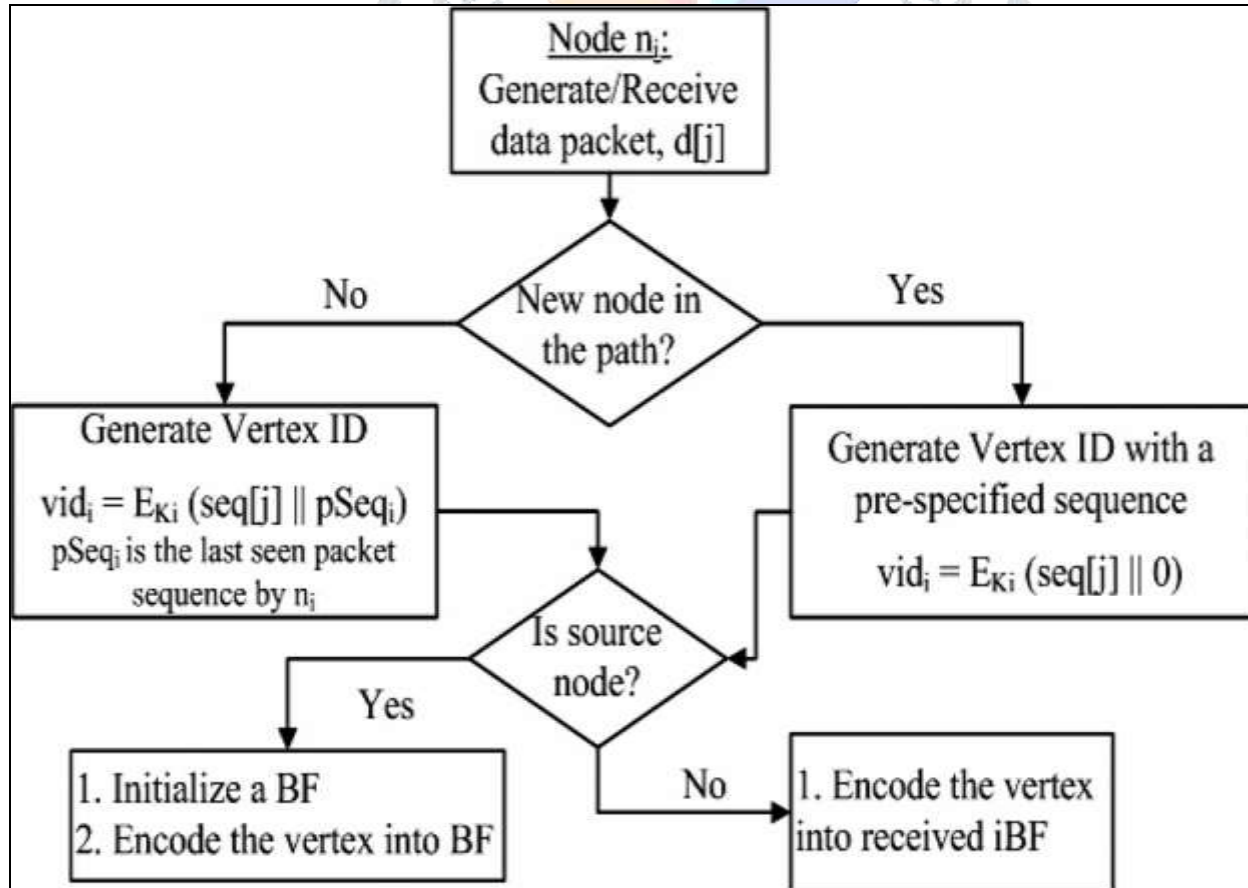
Node $n_j$:
Generate/Receive data packet, d[j]

New node in the path?

No

Yes

Generate Vertex ID
$vid_i = E_{Ki}$ (seq[j] || $pSeq_i$)
$pSeq_i$ is the last seen packet sequence by $n_i$

Generate Vertex ID with a pre-specified sequence
$vid_i = E_{Ki}$ (seq[j] || 0)

Is source node?

Yes

No

1. Initialize a BF
2. Encode the vertex into BF

1. Encode the vertex into received iBF